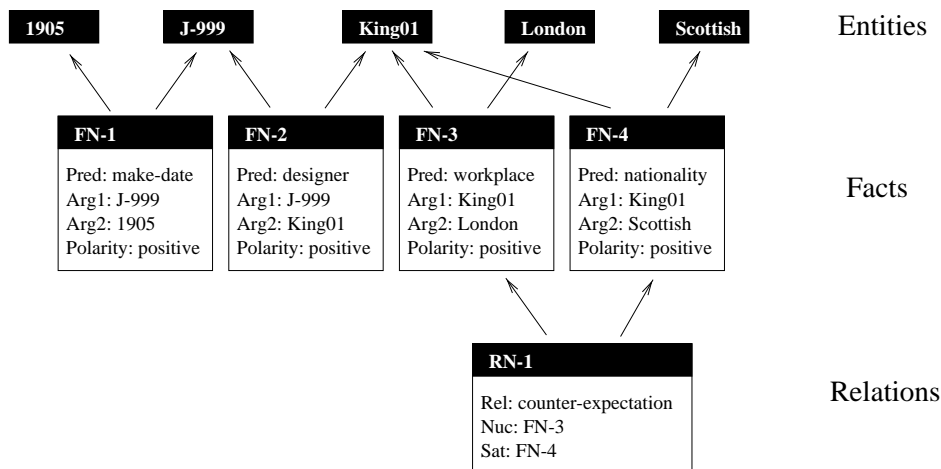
1905

J-999

King01

London

Scottish

Entities

FN-1
Pred: make-date
Arg1: J-999
Arg2: 1905
Polarity: positive

FN-2
Pred: designer
Arg1: J-999
Arg2: King01
Polarity: positive

FN-3
Pred: workplace
Arg1: King01
Arg2: London
Polarity: positive

FN-4
Pred: nationality
Arg1: King01
Arg2: Scottish
Polarity: positive

Facts

RN-1
Rel: counter-expectation
Nuc: FN-3
Sat: FN-4

Relations